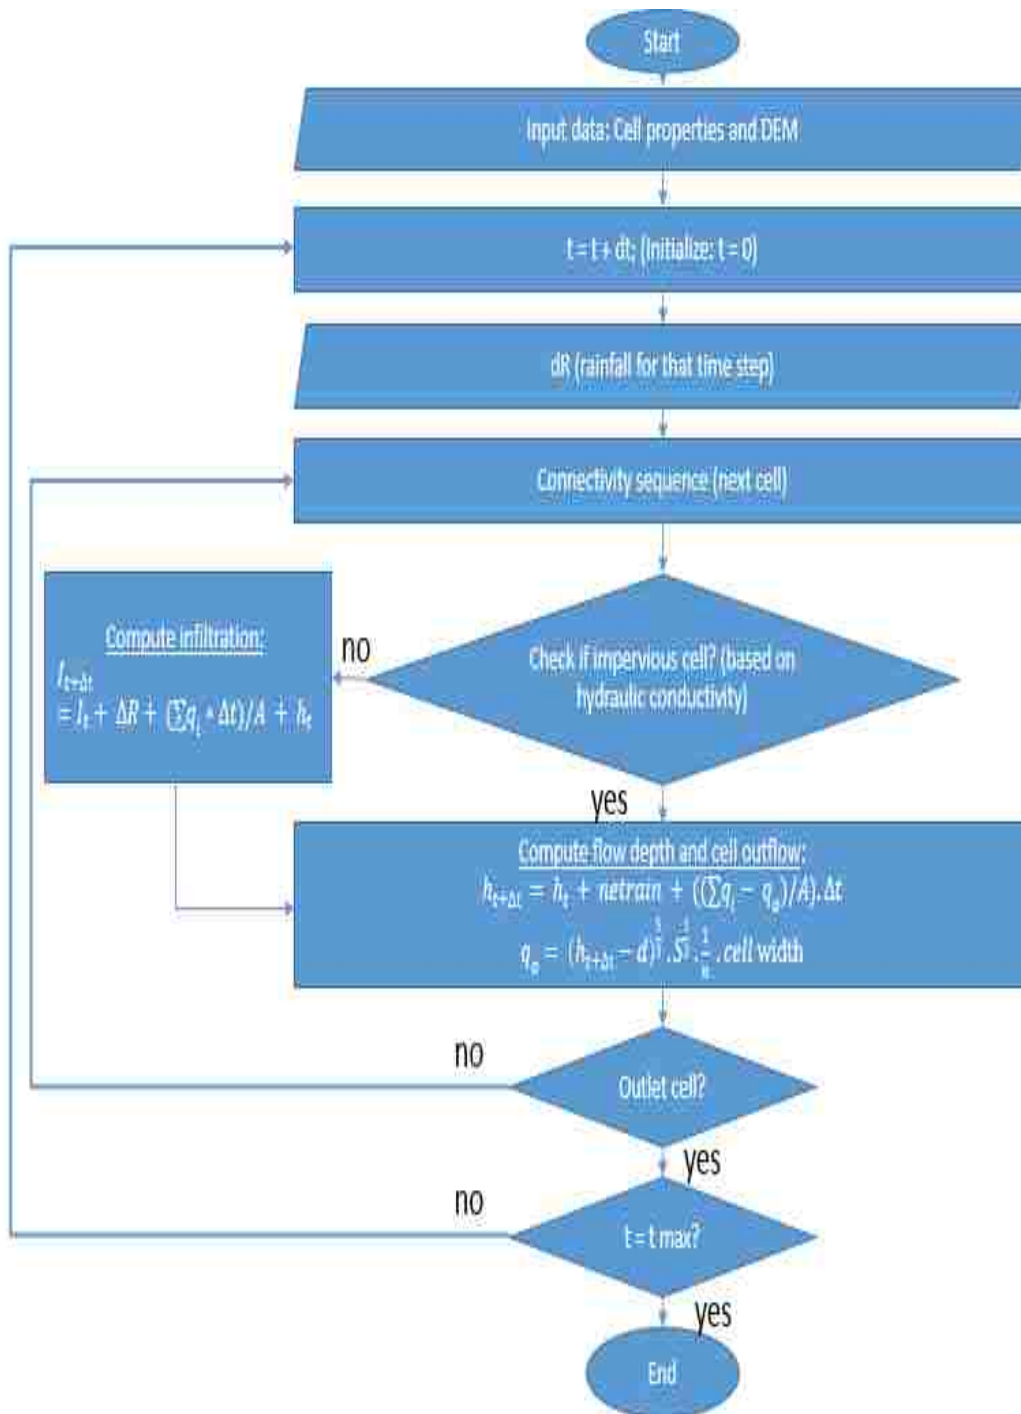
Start

Input data: Cell properties and DEM

t = t + dt; (Initialize: t = 0)

dR (rainfall for that time step)

Connectivity sequence (next cell)

Check if impervious cell? (based on hydraulic conductivity)

no

Compute infiltration:

$I_{t+\Delta t}$
$= I_t + \Delta R + (\sum q_i \cdot \Delta t)/A + h_t$

yes

Compute flow depth and cell outflow:

$h_{t+\Delta t} = h_t + netrain + ((\sum q_i - q_o)/A).\Delta t$

$q_o = (h_{t+\Delta t} - d)^{\frac{5}{3}} . S^{\frac{1}{2}} . \frac{1}{n}$ . cell width

no

Outlet cell?

yes

no

t = t max?

yes

End